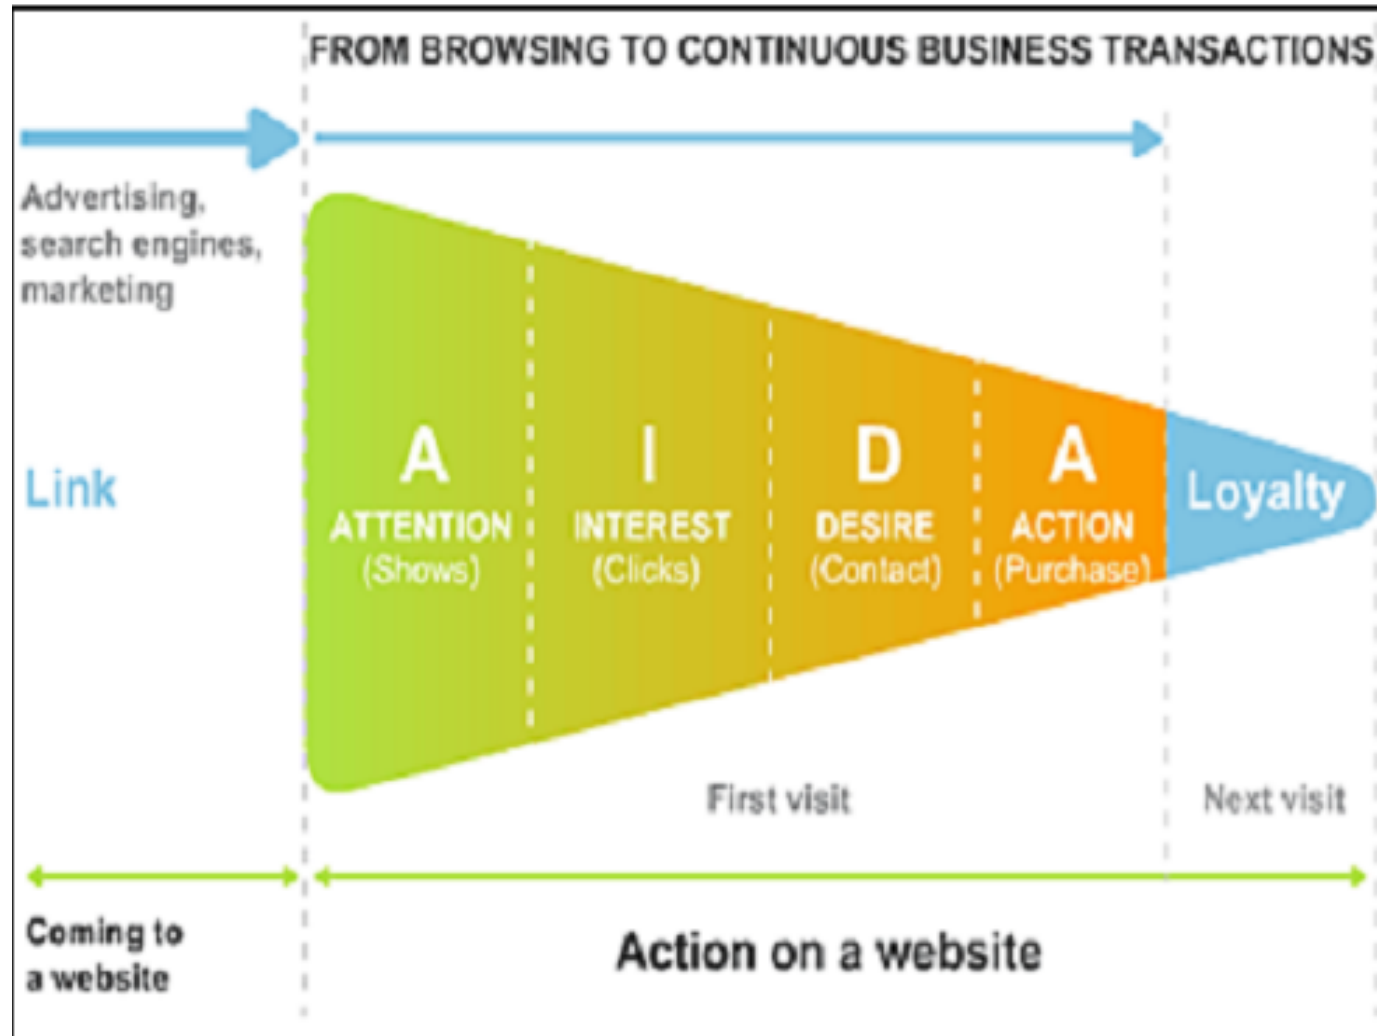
FROM BROWSING TO CONTINUOUS BUSINESS TRANSACTIONS

Advertising, search engines, marketing

Link

A
ATTENTION
(Shows)

I
INTEREST
(Clicks)

D
DESIRE
(Contact)

A
ACTION
(Purchase)

Loyalty

First visit

Next visit

Coming to a website

Action on a website